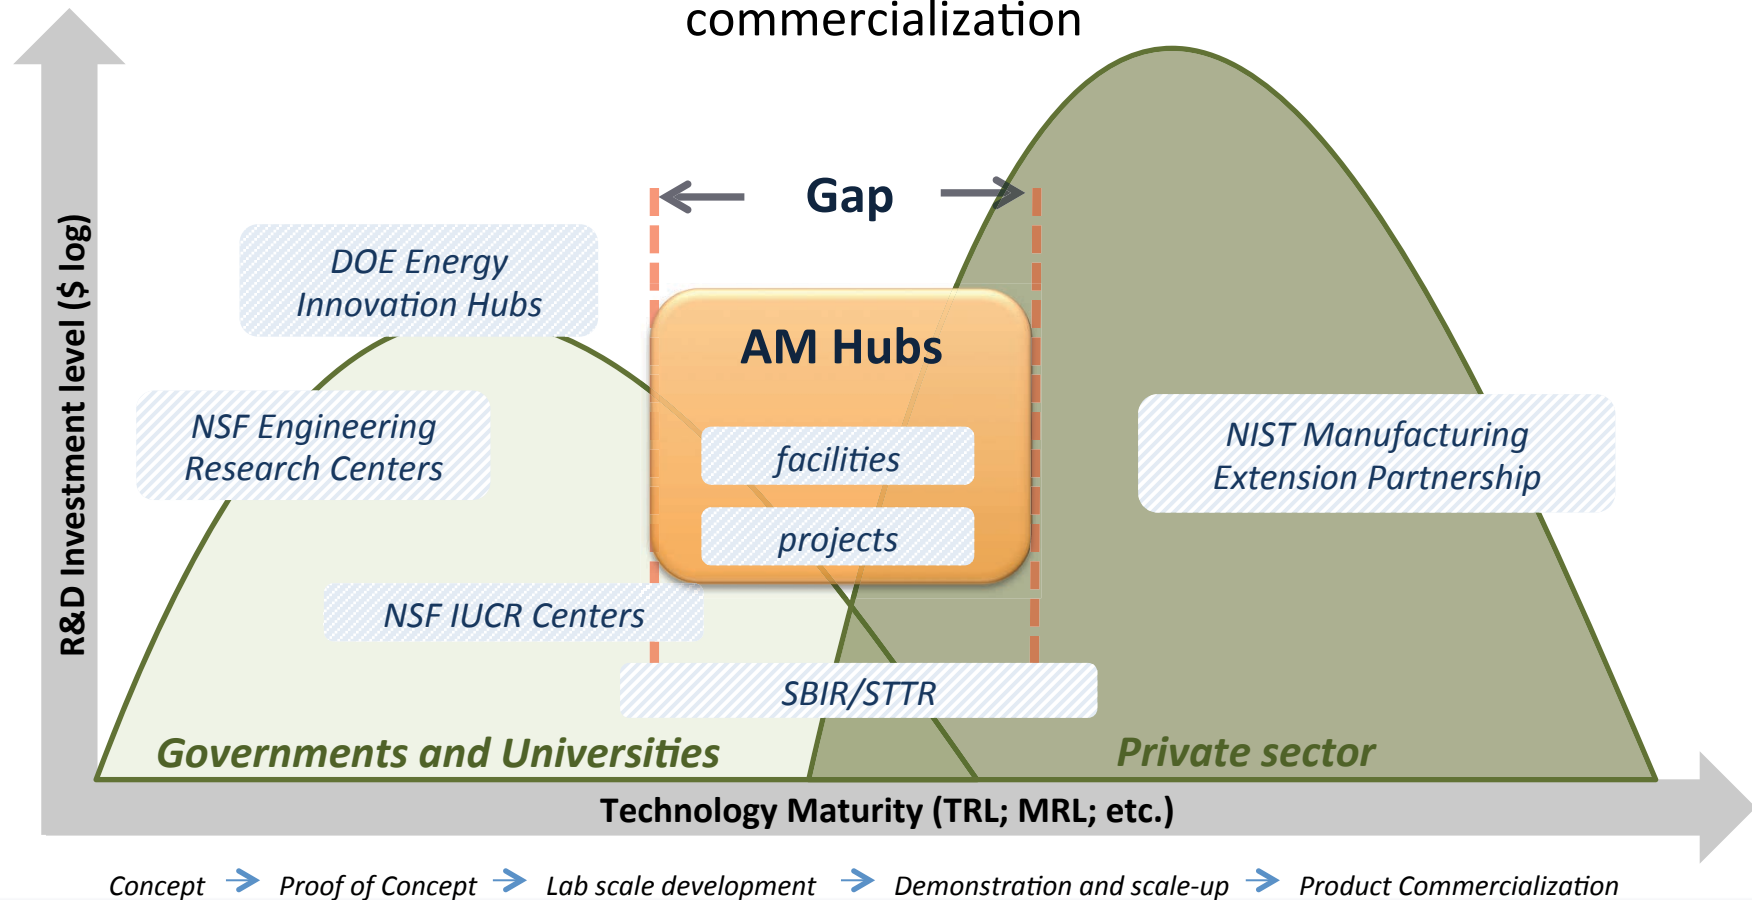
commercialization

R&D Investment level ($ log)

Gap

DOE Energy Innovation Hubs

AM Hubs

facilities

projects

NSF Engineering Research Centers

NIST Manufacturing Extension Partnership

NSF IUCR Centers

SBIR/STTR

Governments and Universities

Private sector

Technology Maturity (TRL; MRL; etc.)

Concept → Proof of Concept → Lab scale development → Demonstration and scale-up → Product Commercialization